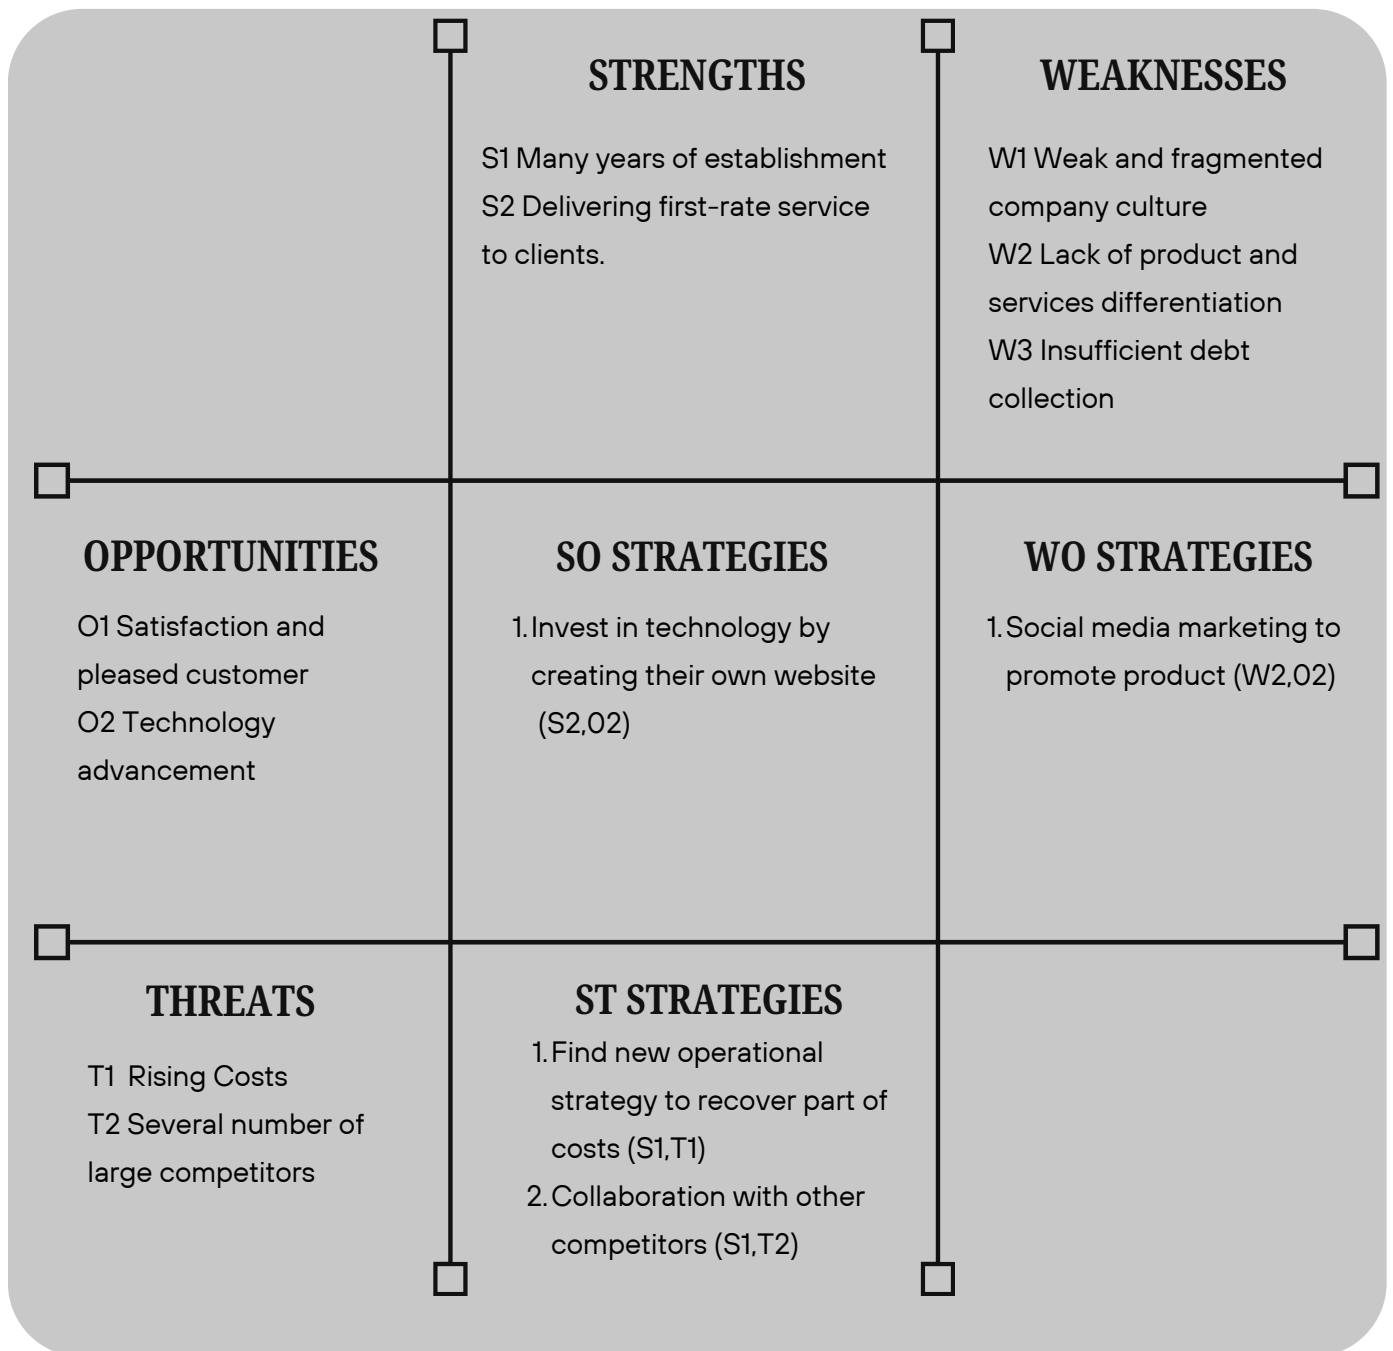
STRENGTHS

S1 Many years of establishment
S2 Delivering first-rate service to clients.

WEAKNESSES

W1 Weak and fragmented company culture
W2 Lack of product and services differentiation
W3 Insufficient debt collection

OPPORTUNITIES

O1 Satisfaction and pleased customer
O2 Technology advancement

SO STRATEGIES

1. Invest in technology by creating their own website (S2,02)

WO STRATEGIES

1. Social media marketing to promote product (W2,02)

THREATS

T1 Rising Costs
T2 Several number of large competitors

ST STRATEGIES

1. Find new operational strategy to recover part of costs (S1,T1)
2. Collaboration with other competitors (S1,T2)